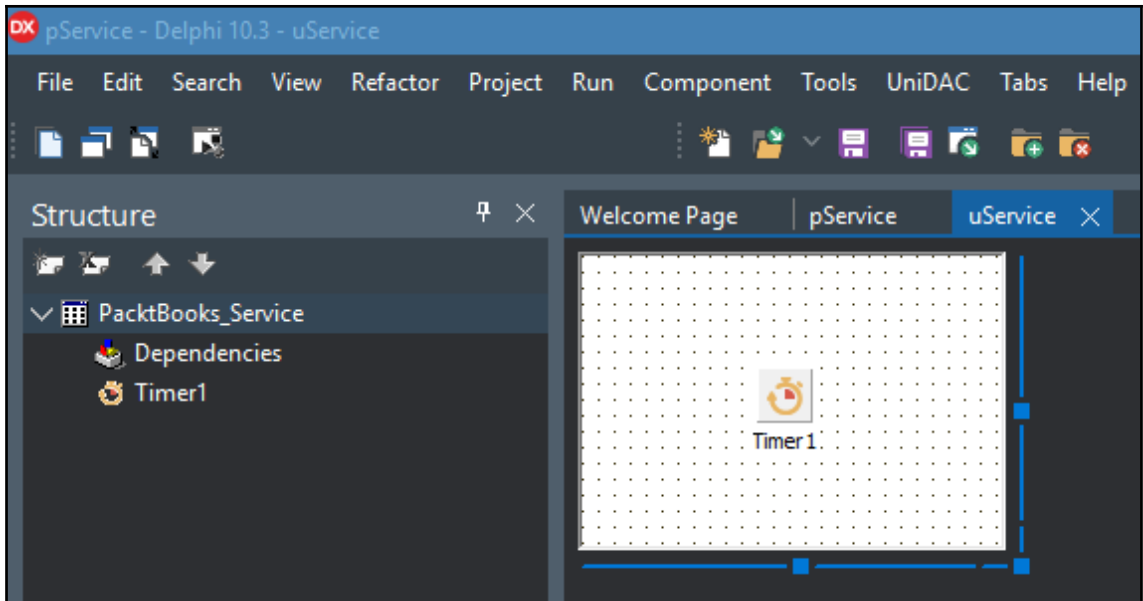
DX pService - Delphi 10.3 - uService

File Edit Search View Refactor Project Run Component Tools UniDAC Tabs Help

Structure

PacktBooks_Service
Dependencies
Timer1

Welcome Page | pService | uService

Timer1